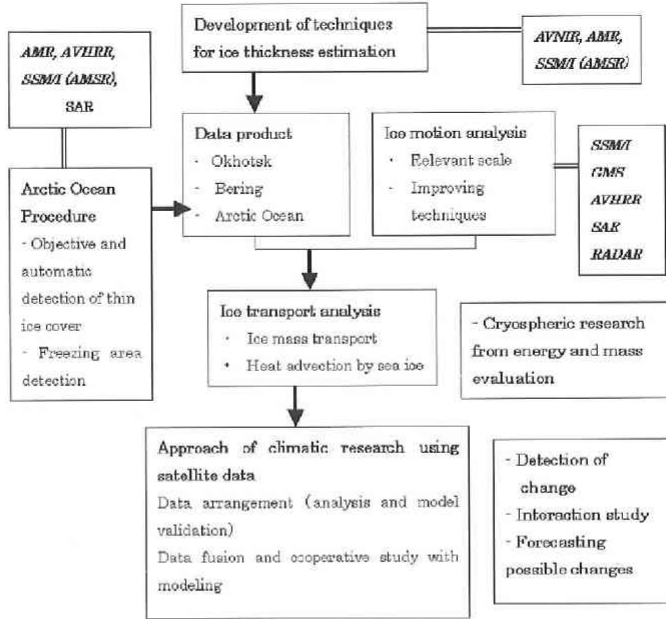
Development of techniques for ice thickness estimation

AMR, AVHRR, SSM/I (AMSR), SAR

AVNIR, AMR, SSM/I (AMSR)

Data product
· Okhotsk
· Bering
· Arctic Ocean

Ice motion analysis
· Relevant scale
· Improving techniques

SSM/I
GMS
AVHRR
SAR
RADAR

Arctic Ocean Procedure
- Objective and automatic detection of thin ice cover
- Freezing area detection

Ice transport analysis
· Ice mass transport
· Heat advection by sea ice

- Cryospheric research from energy and mass evaluation

Approach of climatic research using satellite data
Data arrangement (analysis and model validation)
Data fusion and cooperative study with modeling

- Detection of change
- Interaction study
- Forecasting possible changes